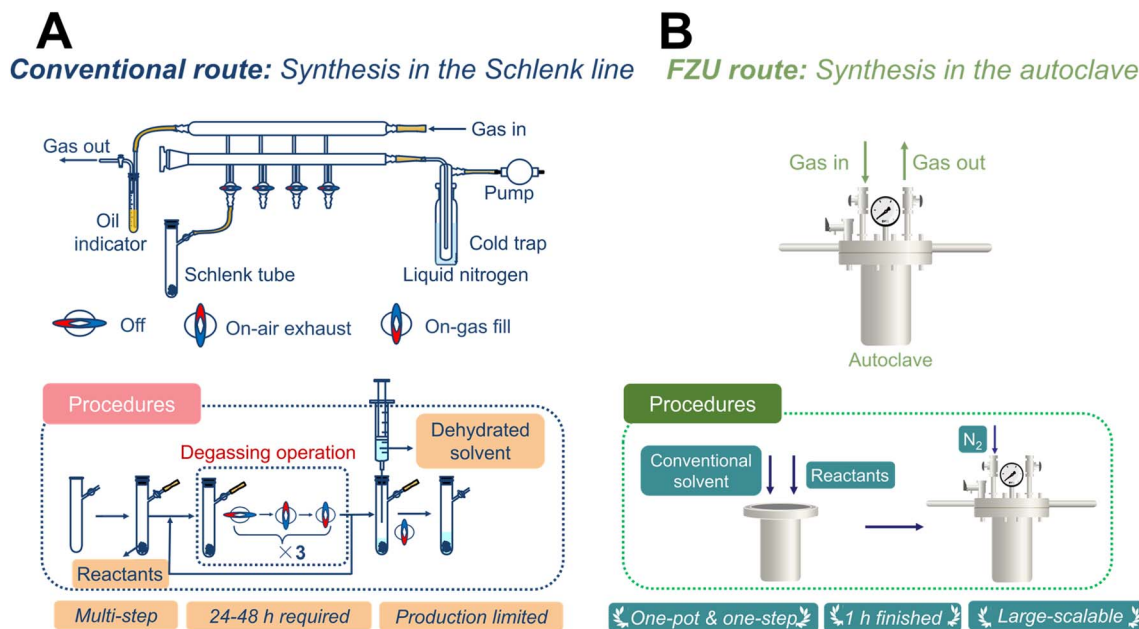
A
Conventional route: Synthesis in the Schlenk line

Gas out
Gas in
Oil indicator
Pump
Schlenk tube
Cold trap
Liquid nitrogen
Off
On-air exhaust
On-gas fill

Procedures
Degassing operation
Dehydrated solvent
$\times 3$
Reactants
Multi-step
24-48 h required
Production limited

B
FZU route: Synthesis in the autoclave

Gas in
Gas out
Autoclave

Procedures
Conventional solvent
Reactants
$N_2$
One-pot & one-step
1 h finished
Large-scalable